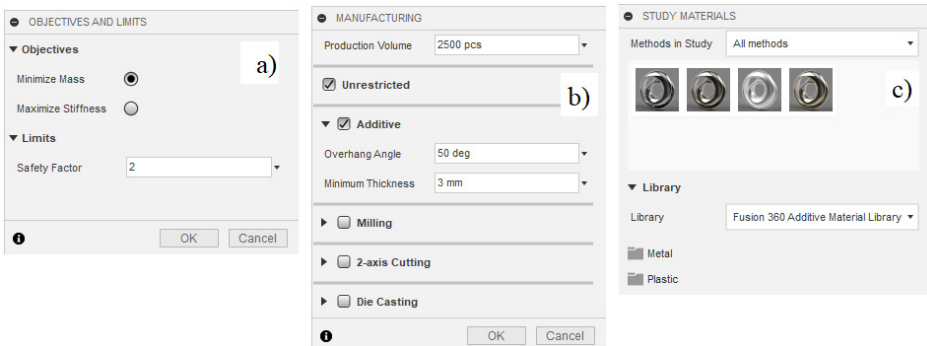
OBJECTIVES AND LIMITS

Objectives

Minimize Mass

Maximize Stiffness

Limits

Safety Factor 2

OK Cancel

a)

MANUFACTURING

Production Volume 2500 pcs

Unrestricted

Additive

Overhang Angle 50 deg

Minimum Thickness 3 mm

Milling

2-axis Cutting

Die Casting

OK Cancel

b)

STUDY MATERIALS

Methods in Study All methods

Library

Library Fusion 360 Additive Material Library

Metal

Plastic

c)